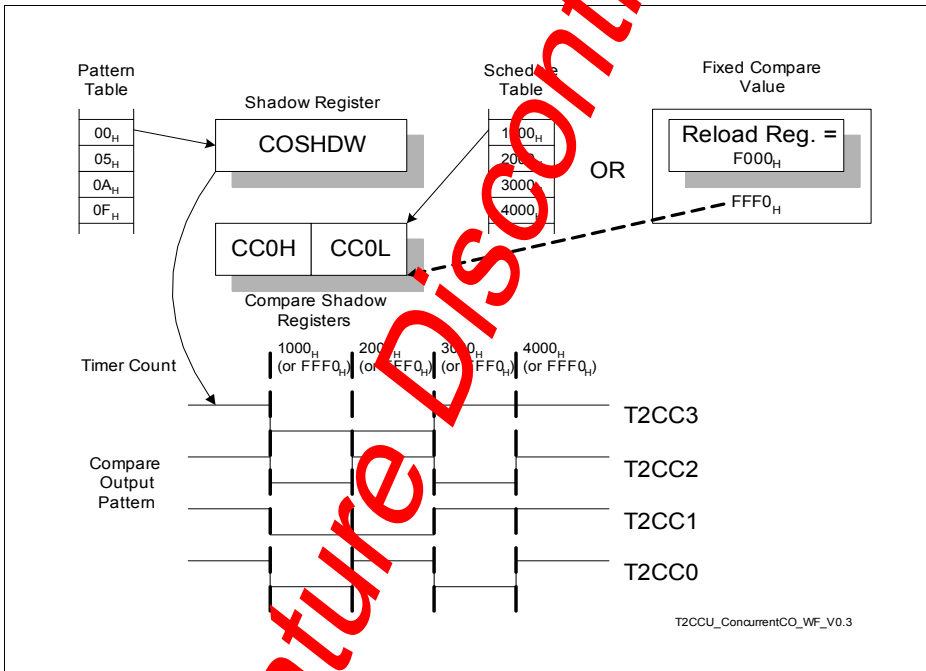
Pattern Table

$00_H$
$05_H$
$0A_H$
$0F_H$

Shadow Register

COSHDW

Schedule Table

$1000_H$
$2000_H$
$3000_H$
$4000_H$

OR

Fixed Compare Value

Reload Reg. = $F000_H$

$FFF0_H$

CC0H CC0L

Compare Shadow Registers

Timer Count

$1000_H$ (or $FFF0_H$)
$2000_H$ (or $FFF0_H$)
$3000_H$ (or $FFF0_H$)
$4000_H$ (or $FFF0_H$)

Compare Output Pattern

T2CC3
T2CC2
T2CC1
T2CC0

T2CCU_ConcurrentCO_WF_V0.3

Feature Discont